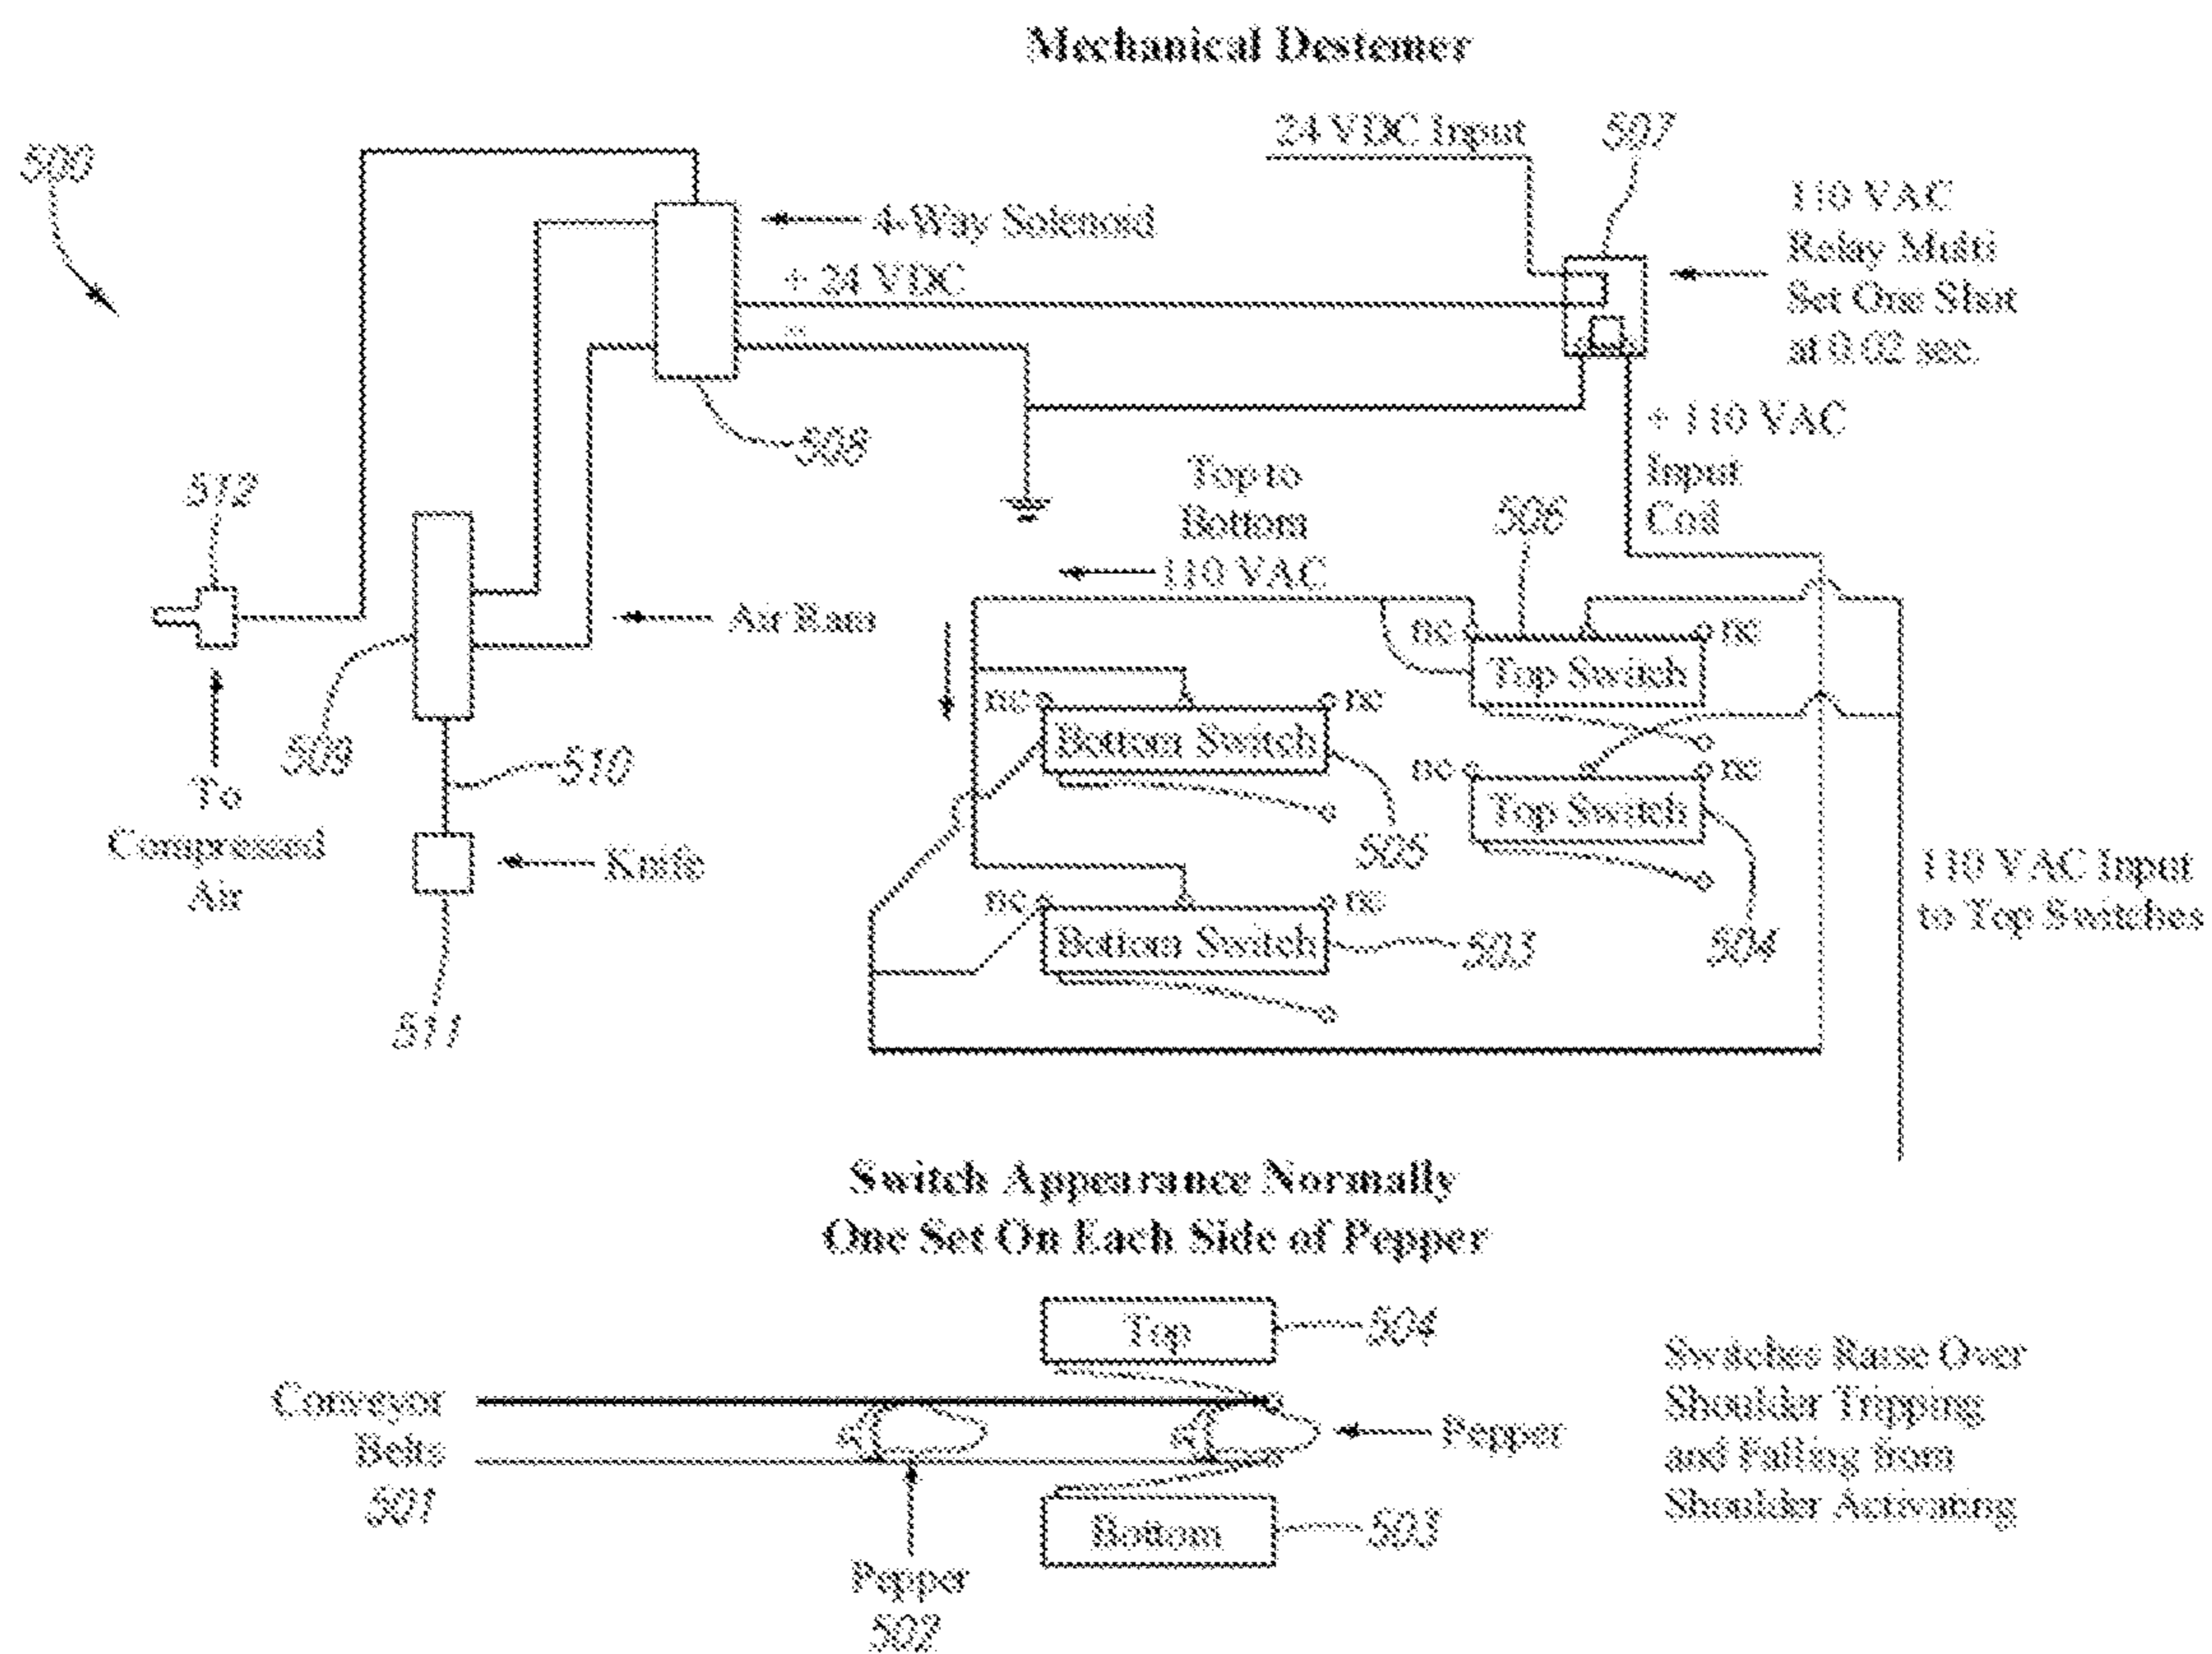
Mechanical Destemer

500

24 VDC Input

507

110 VAC Relay Multi Set One Shot at 0.02 sec.

4-Way Solenoid

+ 24 VDC

-

508

+ 110 VAC Input Coil

512

Top to Bottom

110 VAC

506

Air Ram

nc

no

Top Switch

509

nc

no

Bottom Switch

no

nc

no

To Compressed Air

510

505

Top Switch

Knife

nc

no

Bottom Switch

503

504

110 VAC Input to Top Switches

511

Switch Appearance Normally One Set On Each Side of Pepper

Top

504

Conveyor Belts

501

Pepper

Switches Raise Over Shoulder Tripping and Falling from Shoulder Activating

Bottom

503

Pepper

502